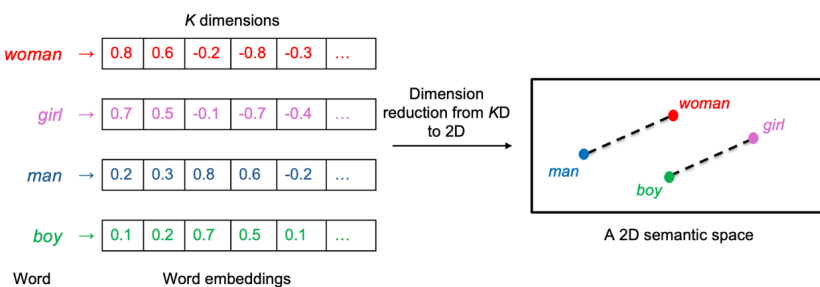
*K* dimensions

| | | | | | | |
|---|---|---|---|---|---|---|
| *woman* → | 0.8 | 0.6 | -0.2 | -0.8 | -0.3 | … |
| *girl* → | 0.7 | 0.5 | -0.1 | -0.7 | -0.4 | … |
| *man* → | 0.2 | 0.3 | 0.8 | 0.6 | -0.2 | … |
| *boy* → | 0.1 | 0.2 | 0.7 | 0.5 | 0.1 | … |

Word

Word embeddings

Dimension reduction from *K*D to 2D

*woman*

*girl*

*man*

*boy*

A 2D semantic space